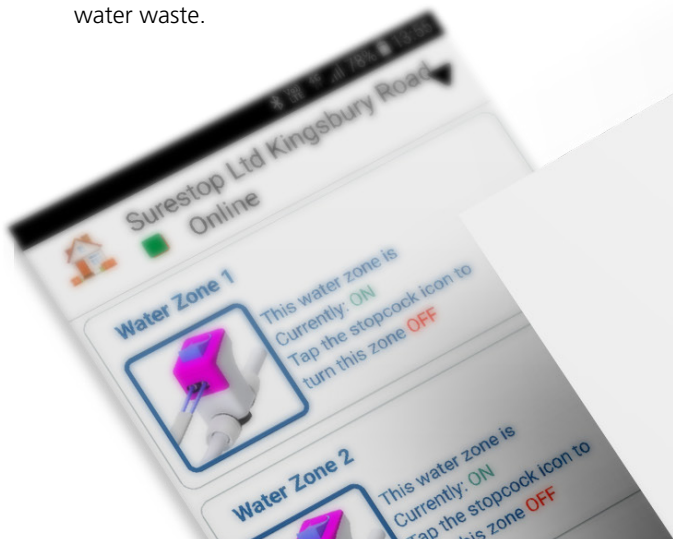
water waste.

Surestop Ltd Kingsbury Road
Online

Water Zone 1
This water zone is
Currently: ON
Tap the stopcock icon to
turn this zone OFF

Water Zone 2
This water zone is
Currently: ON
Tap the stopcock icon to
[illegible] this zone OFF